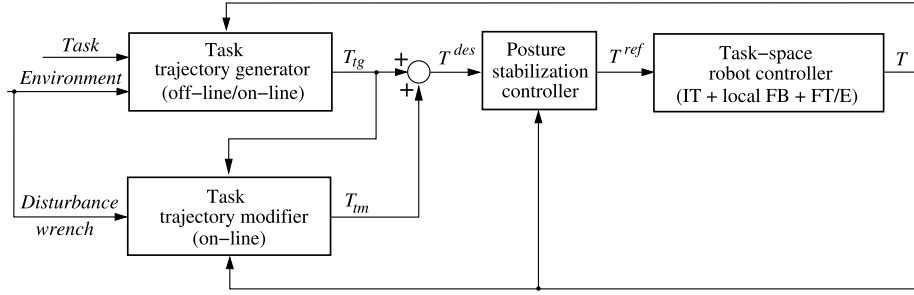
Task

Environment

Task trajectory generator (off−line/on−line)

$T_{tg}$

+

+

$T^{des}$

Posture stabilization controller

$T^{ref}$

Task−space robot controller (IT + local FB + FT/E)

$T$

Disturbance wrench

Task trajectory modifier (on−line)

$T_{tm}$